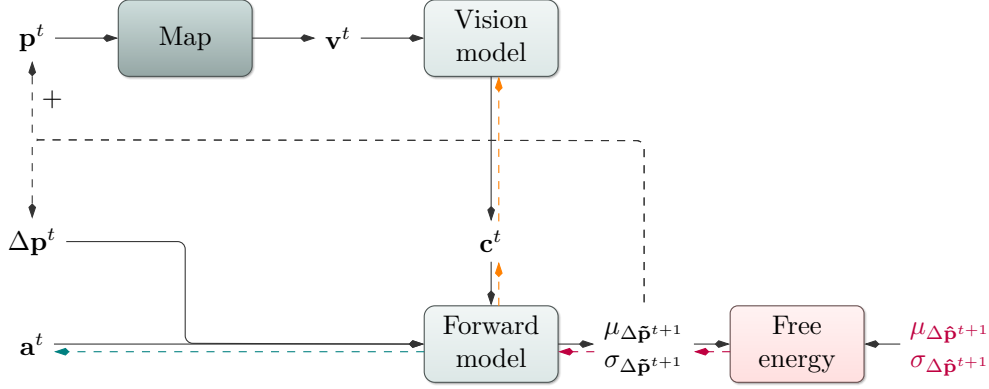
$\mathbf{p}^t$

Map

$\mathbf{v}^t$

Vision model

$+$

$\Delta\mathbf{p}^t$

$\mathbf{c}^t$

$\mathbf{a}^t$

Forward model

$\mu_{\Delta\tilde{\mathbf{p}}^{t+1}}$
$\sigma_{\Delta\tilde{\mathbf{p}}^{t+1}}$

Free energy

$\mu_{\Delta\hat{\mathbf{p}}^{t+1}}$
$\sigma_{\Delta\hat{\mathbf{p}}^{t+1}}$